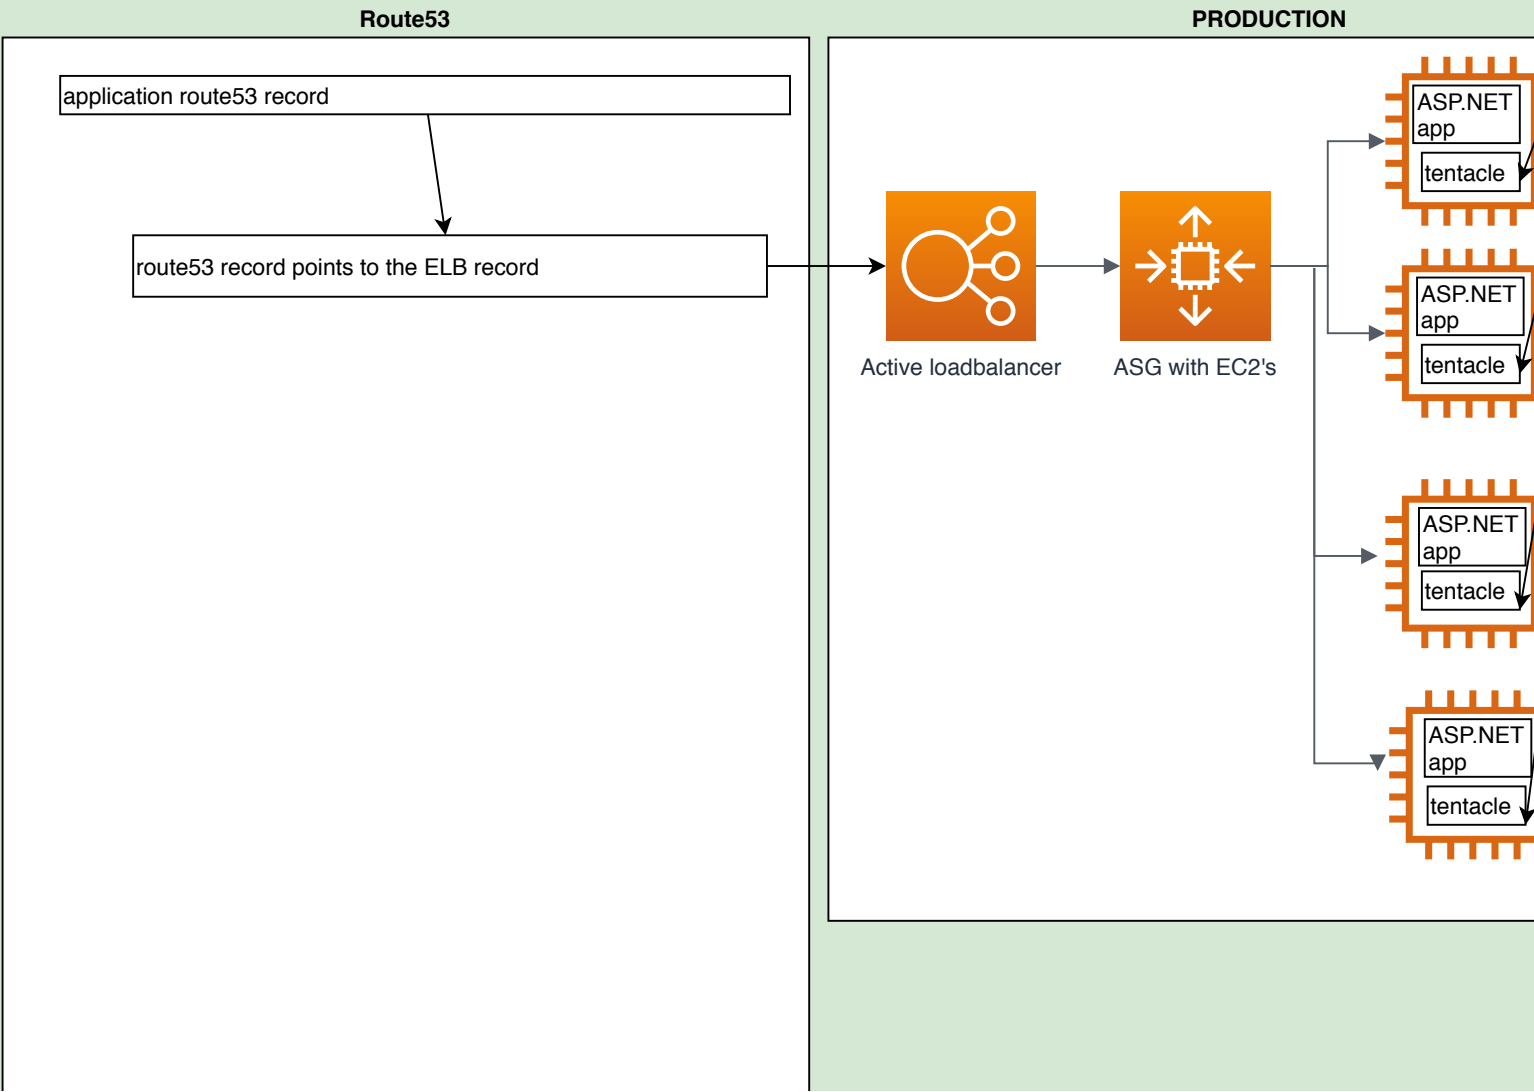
Route53

application route53 record

route53 record points to the ELB record

PRODUCTION

Active loadbalancer

ASG with EC2's

ASP.NET app

tentacle

ASP.NET app

tentacle

ASP.NET app

tentacle

ASP.NET app

tentacle